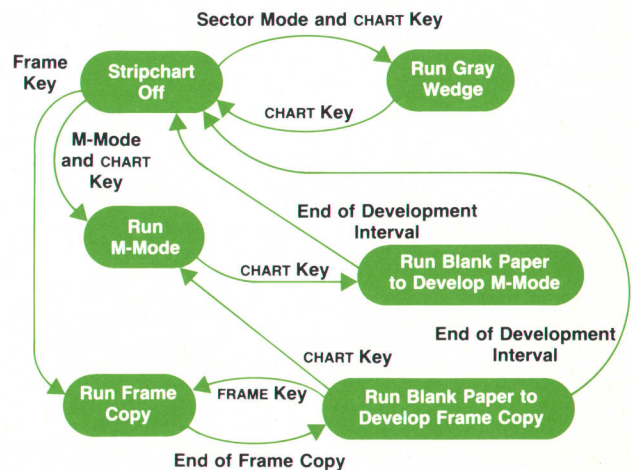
Sector Mode and CHART Key

Frame Key

Stripchart Off

Run Gray Wedge

CHART Key

M-Mode and CHART Key

Run M-Mode

End of Development Interval

CHART Key

Run Blank Paper to Develop M-Mode

End of Development Interval

CHART Key

Run Frame Copy

FRAME Key

Run Blank Paper to Develop Frame Copy

End of Frame Copy